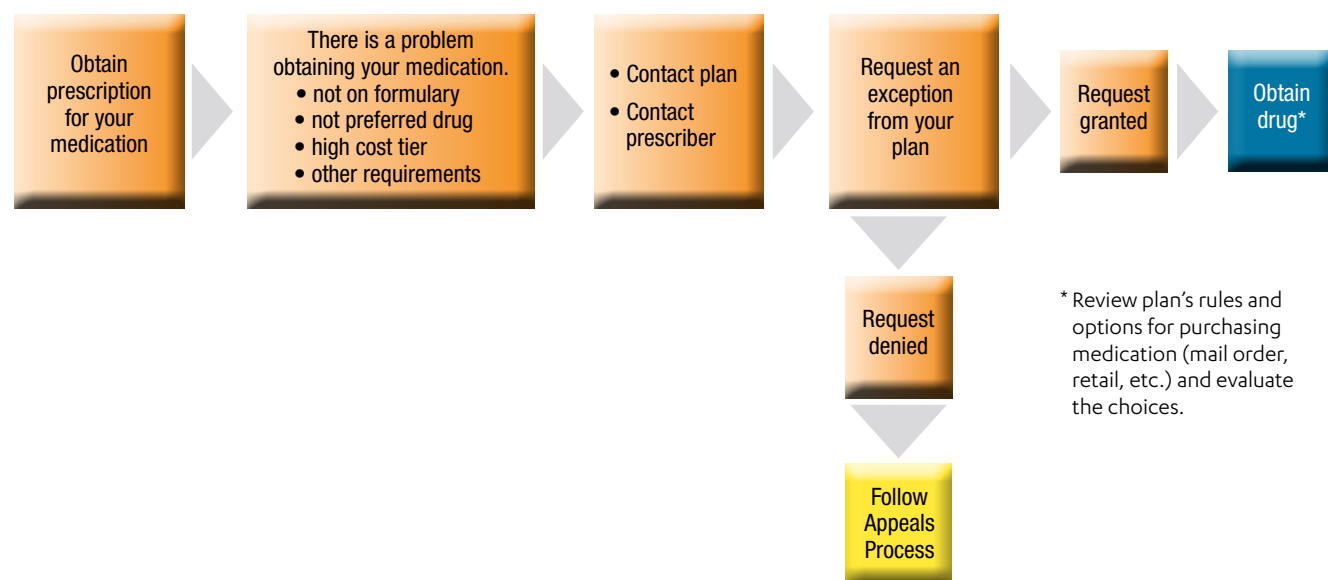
Obtain prescription for your medication

There is a problem obtaining your medication.
• not on formulary
• not preferred drug
• high cost tier
• other requirements

• Contact plan
• Contact prescriber

Request an exception from your plan

Request granted

Obtain drug*

Request denied

Follow Appeals Process

* Review plan's rules and options for purchasing medication (mail order, retail, etc.) and evaluate the choices.